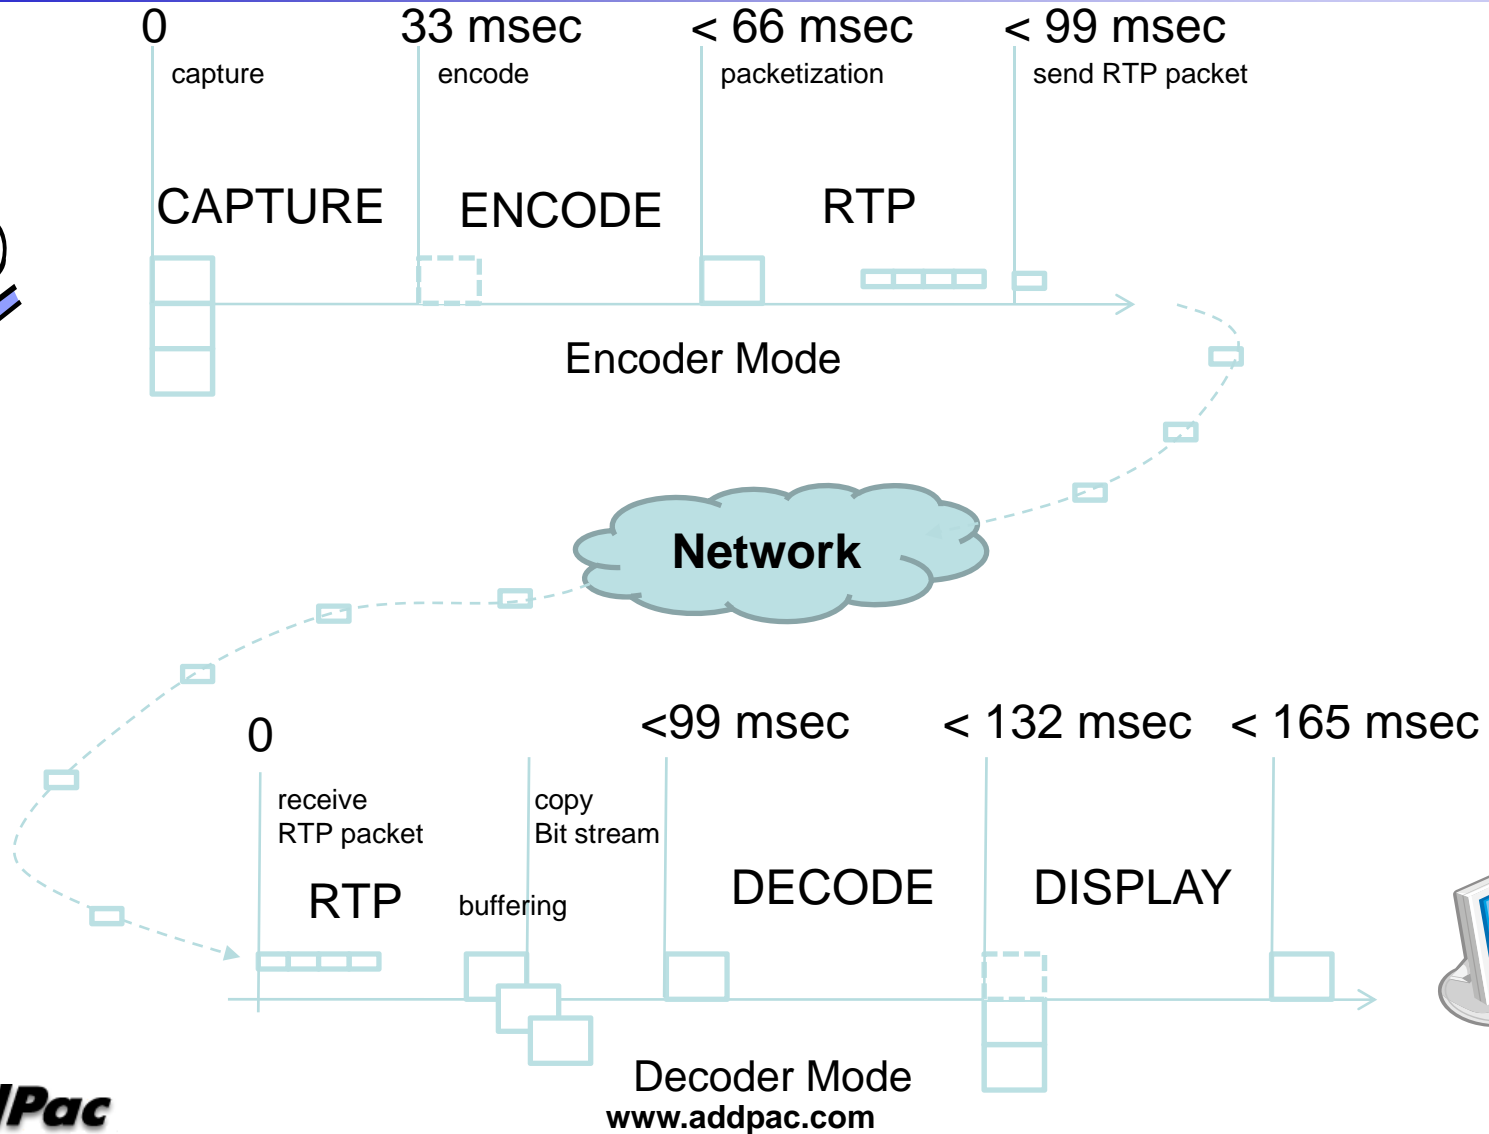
0
capture

33 msec
encode

< 66 msec
packetization

< 99 msec
send RTP packet

CAPTURE

ENCODE

RTP

Encoder Mode

Network

0
receive
RTP packet

copy
Bit stream

<99 msec

< 132 msec

< 165 msec

RTP

buffering

DECODE

DISPLAY

Decoder Mode

Pac

www.addpac.com